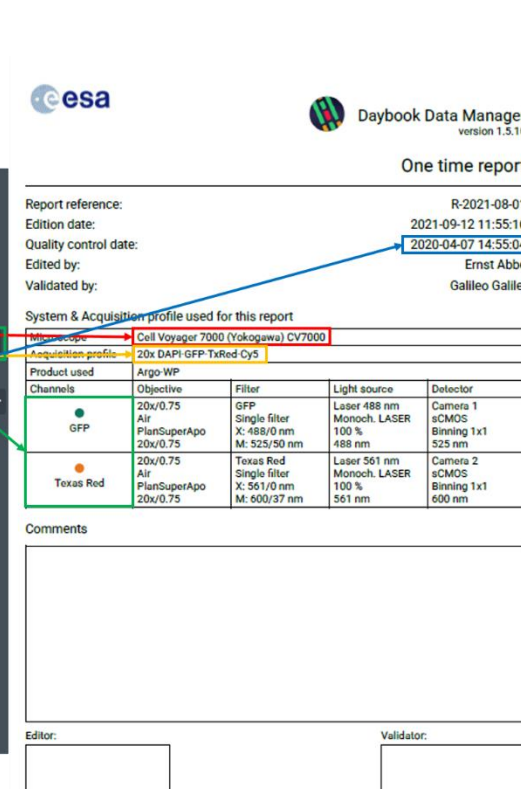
esa

Daybook Data Manage
version 1.5.1

One time repor

Report reference: R-2021-08-0
Edition date: 2021-09-12 11:55:1
Quality control date: 2020-04-07 14:55:0
Edited by: Ernst Abb
Validated by: Galileo Galile

System & Acquisition profile used for this report

| Microscope | Cell Voyager 7000 (Yokogawa) CV7000 | | | |
|---|---|---|---|---|
| Acquisition profile | 20x DAPI-GFP-TxRed-Cy5 | | | |
| Product used | Argo-WP | | | |
| Channels | Objective | Filter | Light source | Detector |
| GFP | 20x/0.75 Air PlanSuperApo 20x/0.75 | GFP Single filter X: 488/0 nm M: 525/50 nm | Laser 488 nm Monoch. LASER 100 % 488 nm | Camera 1 sCMOS Binning 1x1 525 nm |
| Texas Red | 20x/0.75 Air PlanSuperApo 20x/0.75 | Texas Red Single filter X: 561/0 nm M: 600/37 nm | Laser 561 nm Monoch. LASER 100 % 561 nm | Camera 2 sCMOS Binning 1x1 600 nm |

Comments

Editor:

Validator: